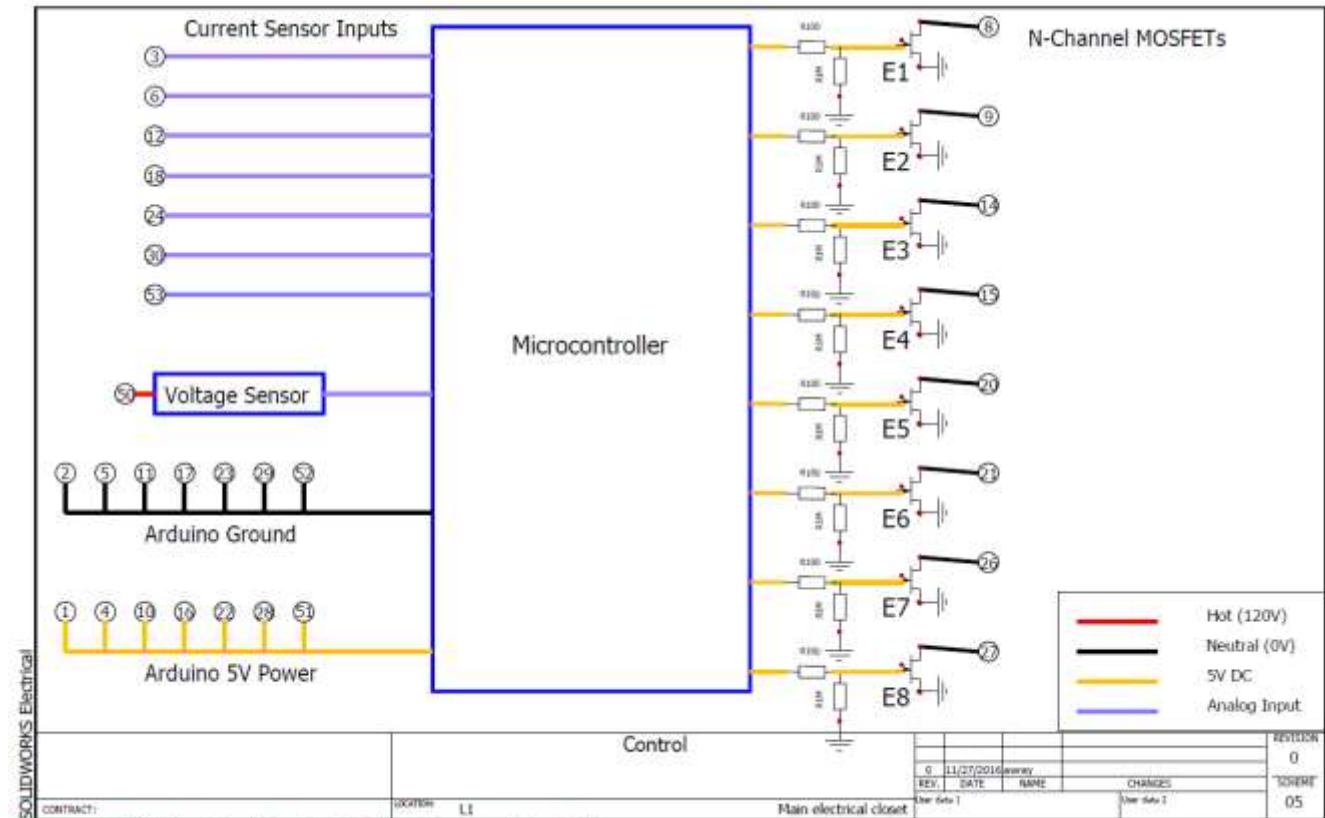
Current Sensor Inputs

3
6
12
18
24
30
53

Microcontroller

50 Voltage Sensor

2 5 11 17 23 29 52
Arduino Ground

1 4 10 16 22 28 51
Arduino 5V Power

N-Channel MOSFETs

R100
10K
E1 8
R100
10K
E2 9
R100
10K
E3 14
R100
10K
E4 15
R100
10K
E5 20
R100
10K
E6 21
R100
10K
E7 26
R100
10K
E8 27

| | |
|---|---|
| | Hot (120V) |
| | Neutral (0V) |
| | 5V DC |
| | Analog Input |

SOLIDWORKS Electrical

Control

| 0 | 11/27/2016 | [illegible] | | REVISION 0 |
|---|---|---|---|---|
| REV. | DATE | NAME | CHANGES | SCHEME |
| User data 1 | | | User data 2 | 05 |

CONTRACT:
LOCATION: L1
Main electrical closet